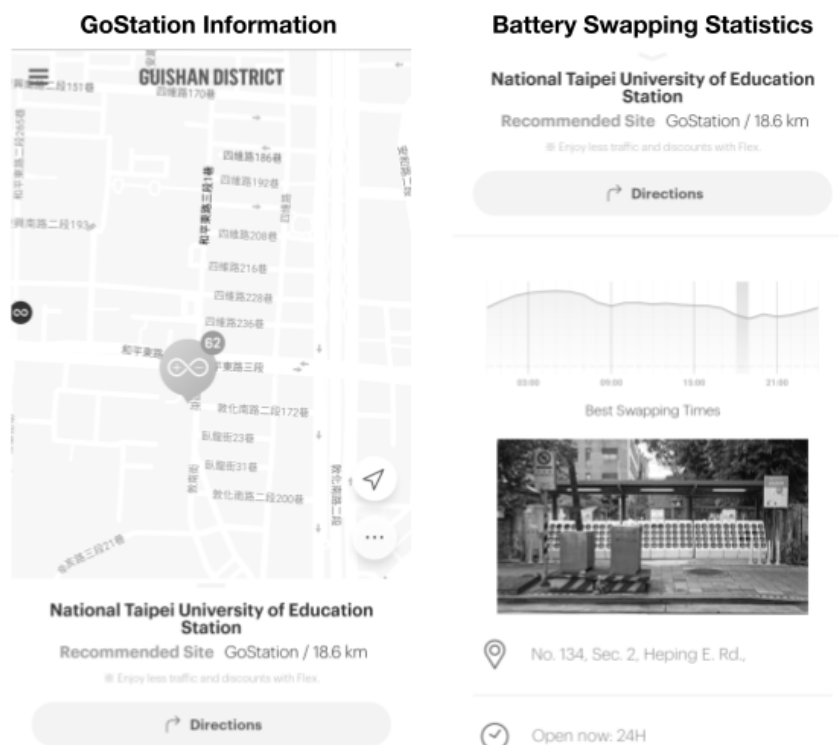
GoStation Information

GUISHAN DISTRICT

興南路二段151巷

四維路170巷

四維路186巷

四維路192巷

和平東路三段1巷

興南路二段193巷

四維路208巷

四維路216巷

四維路228巷

四維路236巷

62

和平東路

和平東路三段

敦化南路二段172巷

臥龍街23巷

臥龍街31巷

敦化南路二段200巷

敦化南路二段

臥龍街三段21巷

National Taipei University of Education Station

Recommended Site GoStation / 18.6 km

Enjoy less traffic and discounts with Flex.

Directions

Battery Swapping Statistics

National Taipei University of Education Station

Recommended Site GoStation / 18.6 km

Enjoy less traffic and discounts with Flex.

Directions

03:00 09:00 15:00 21:00

Best Swapping Times

No. 134, Sec. 2, Heping E. Rd.,

Open now: 24H